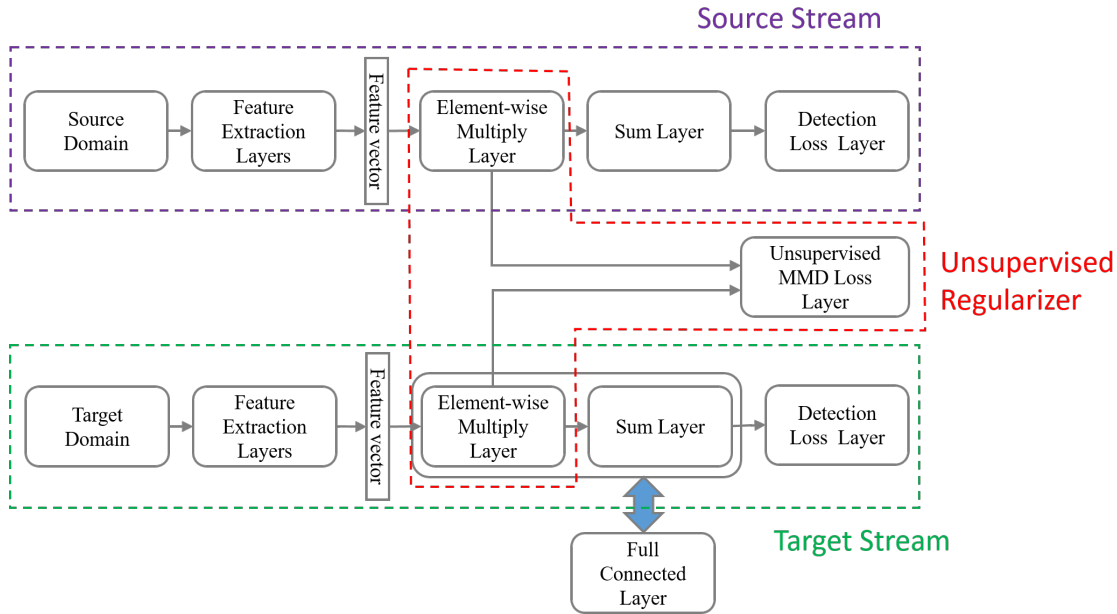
Source Stream

Source Domain

Feature Extraction Layers

Feature vector

Element-wise Multiply Layer

Sum Layer

Detection Loss Layer

Unsupervised MMD Loss Layer

Unsupervised Regularizer

Target Domain

Feature Extraction Layers

Feature vector

Element-wise Multiply Layer

Sum Layer

Detection Loss Layer

Full Connected Layer

Target Stream